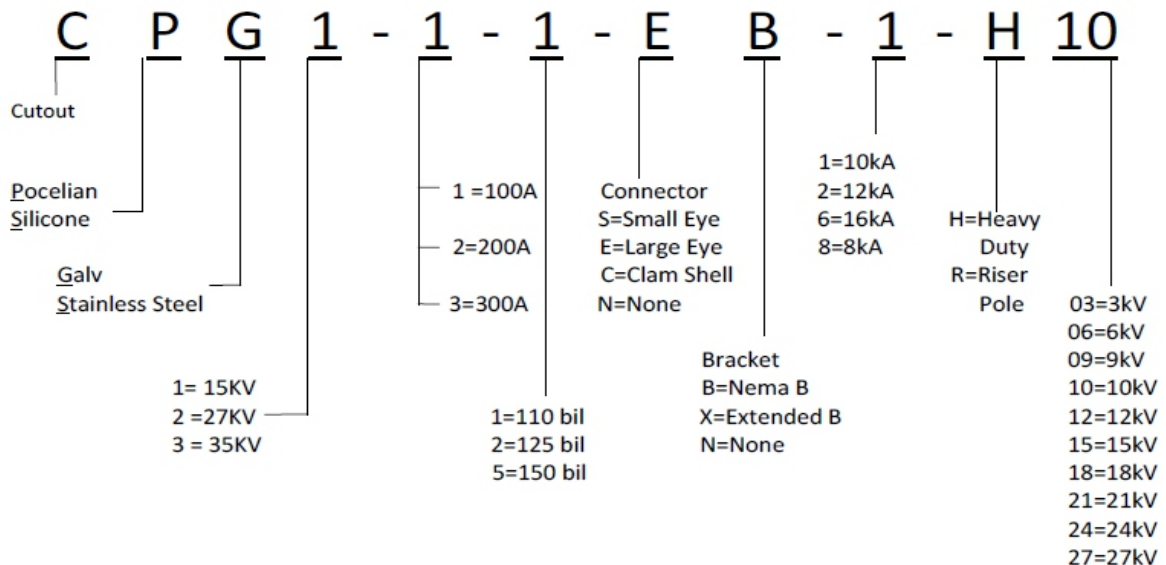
C P G 1 - 1 - 1 - E B - 1 - H 10

Cutout

Pocelian
Silicone

Galv
Stainless Steel

1= 15KV
2 =27KV
3 = 35KV

1 =100A
2=200A
3=300A

1=110 bil
2=125 bil
5=150 bil

Connector
S=Small Eye
E=Large Eye
C=Clam Shell
N=None

Bracket
B=Nema B
X=Extended B
N=None

1=10kA
2=12kA
6=16kA
8=8kA

H=Heavy Duty
R=Riser Pole

03=3kV
06=6kV
09=9kV
10=10kV
12=12kV
15=15kV
18=18kV
21=21kV
24=24kV
27=27kV